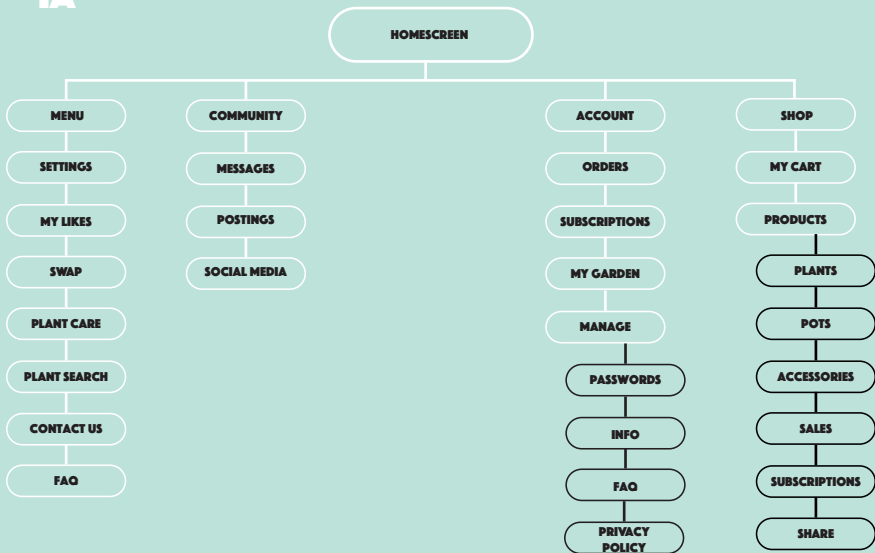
IA

HOMESCREEN

MENU
SETTINGS
MY LIKES
SWAP
PLANT CARE
PLANT SEARCH
CONTACT US
FAQ

COMMUNITY
MESSAGES
POSTINGS
SOCIAL MEDIA

ACCOUNT
ORDERS
SUBSCRIPTIONS
MY GARDEN
MANAGE
PASSWORDS
INFO
FAQ
PRIVACY POLICY

SHOP
MY CART
PRODUCTS
PLANTS
POTS
ACCESSORIES
SALES
SUBSCRIPTIONS
SHARE